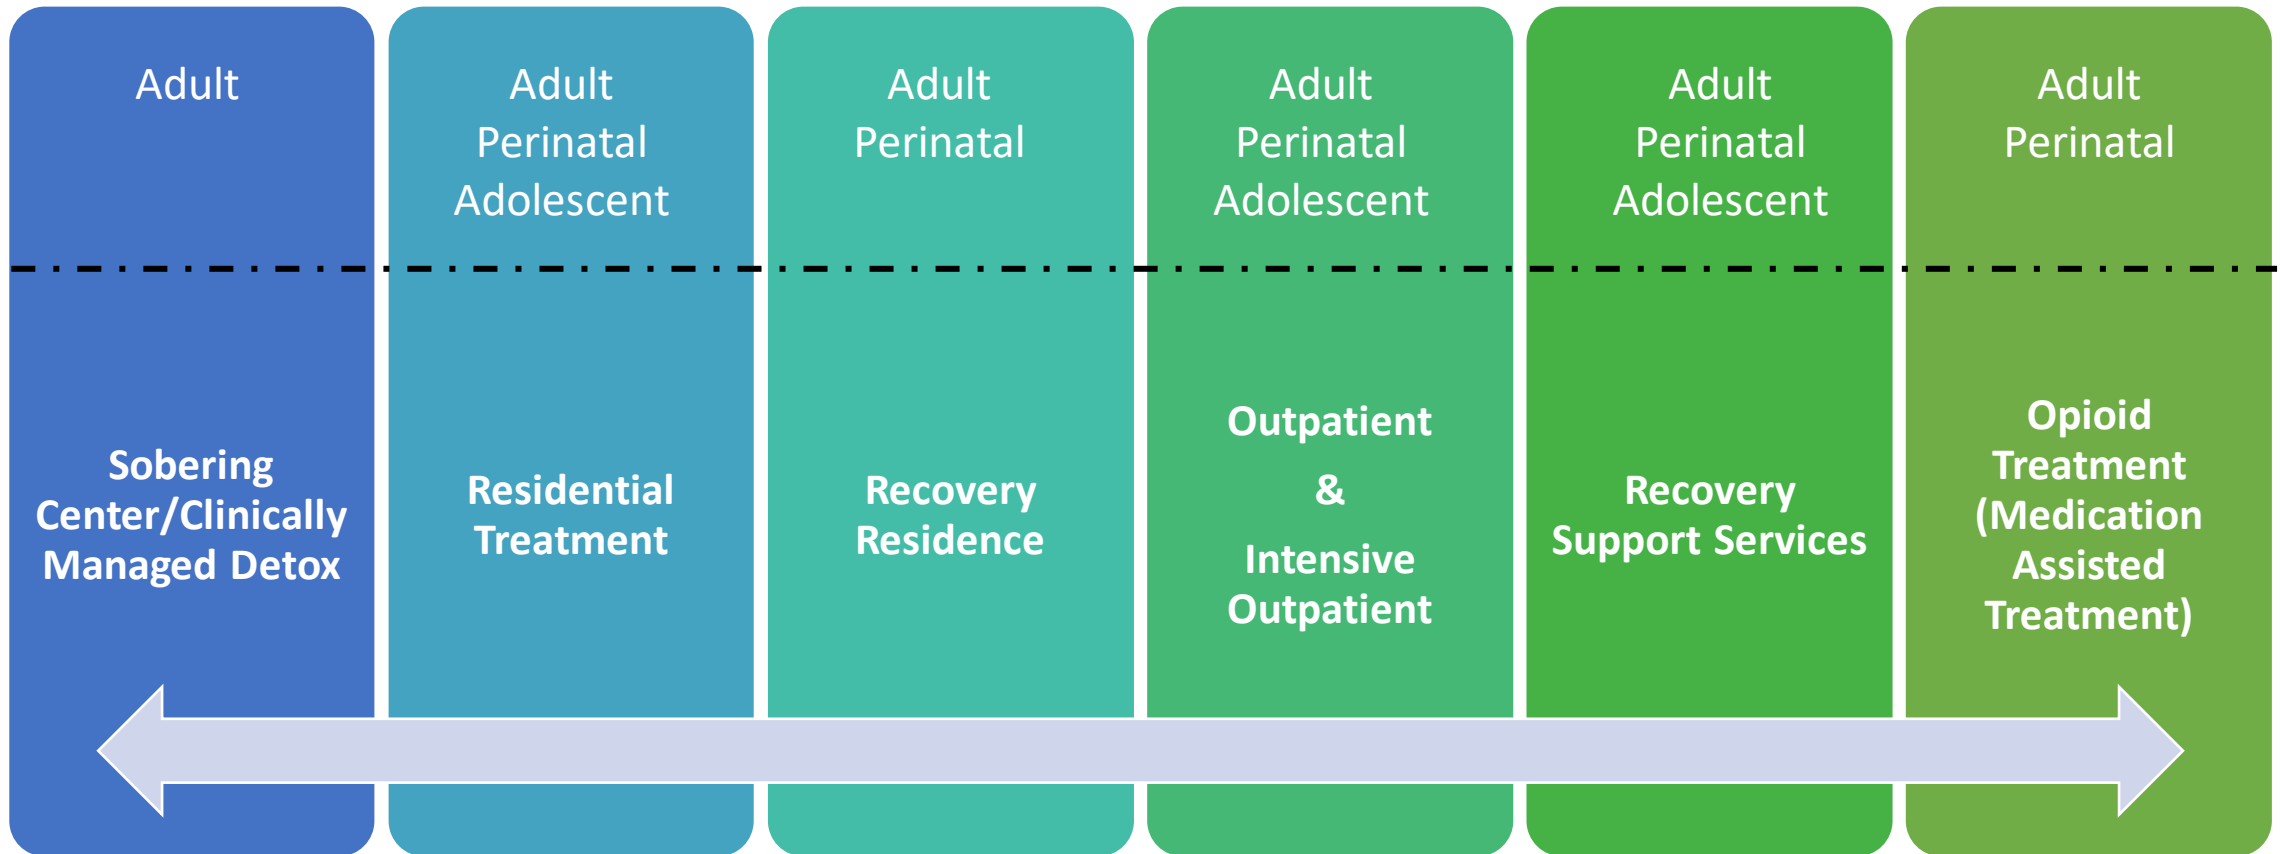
Adult

Sobering Center/Clinically Managed Detox

Adult
Perinatal
Adolescent

Residential Treatment

Adult
Perinatal

Recovery Residence

Adult
Perinatal
Adolescent

Outpatient
&
Intensive Outpatient

Adult
Perinatal
Adolescent

Recovery Support Services

Adult
Perinatal

Opioid Treatment (Medication Assisted Treatment)